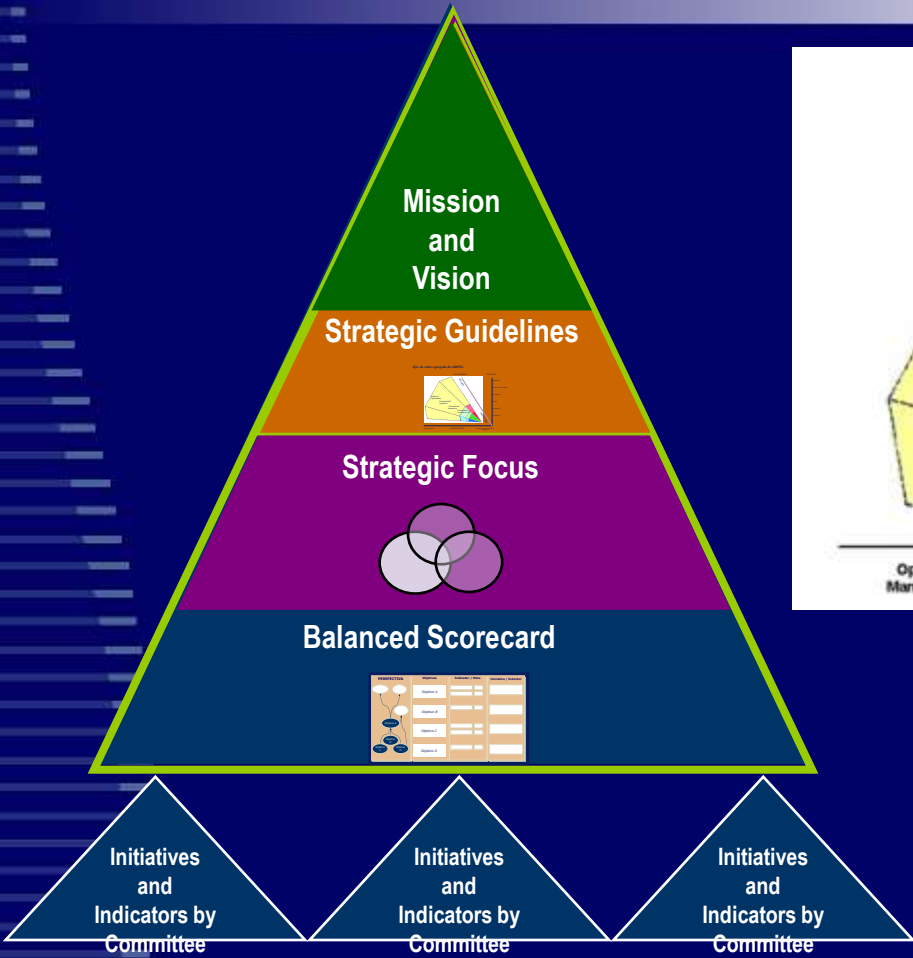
Mission and Vision

Strategic Guidelines

Strategic Focus

Balanced Scorecard

PERSPECTIVA

Objetivos

Indicador / Meta

Iniciativa / Actividad

Objetivo A

Objetivo B

Objetivo C

Objetivo D

Initiatives and Indicators by Committee

Initiatives and Indicators by Committee

Initiatives and Indicators by Committee

Op

Man